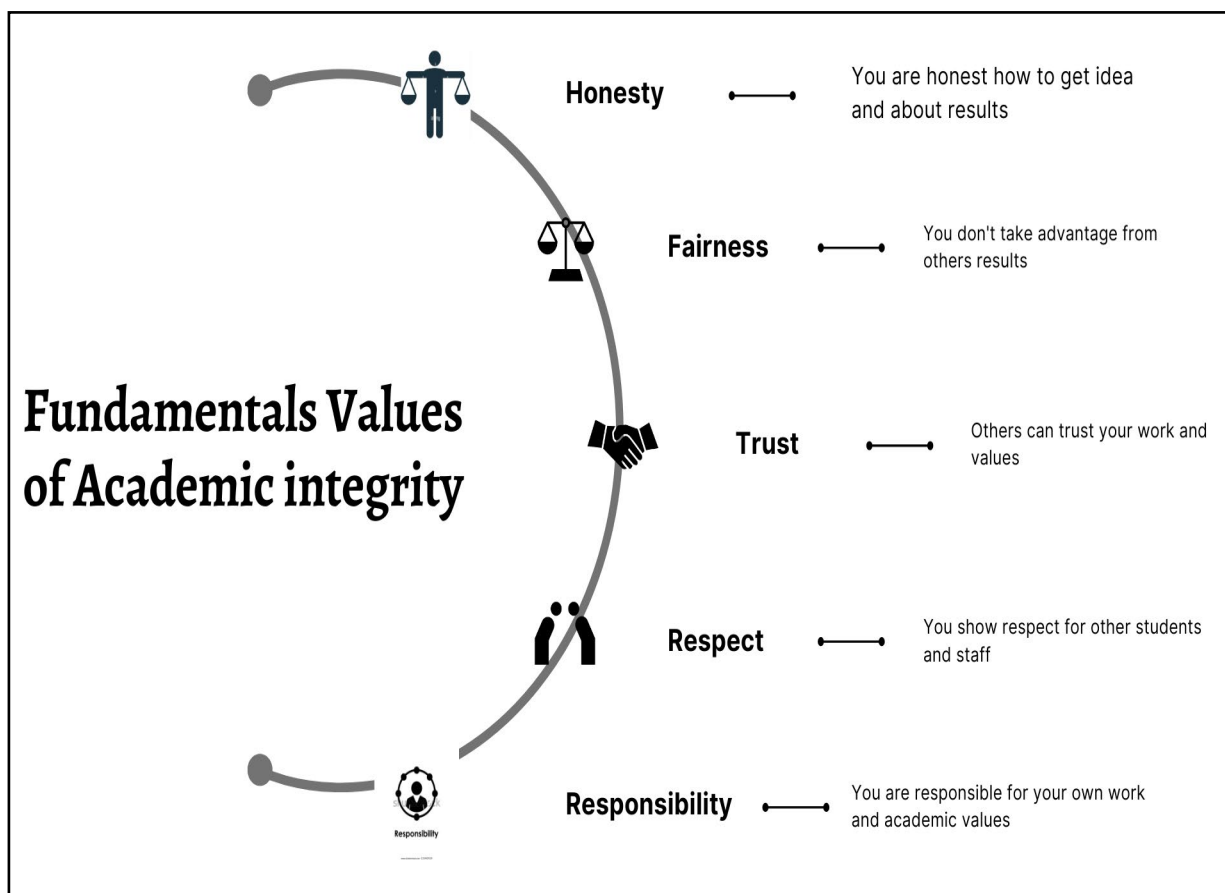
Fundamentals Values of Academic integrity

Honesty

You are honest how to get idea and about results

Fairness

You don't take advantage from others results

Trust

Others can trust your work and values

Respect

You show respect for other students and staff

Responsibility

Responsibility

You are responsible for your own work and academic values